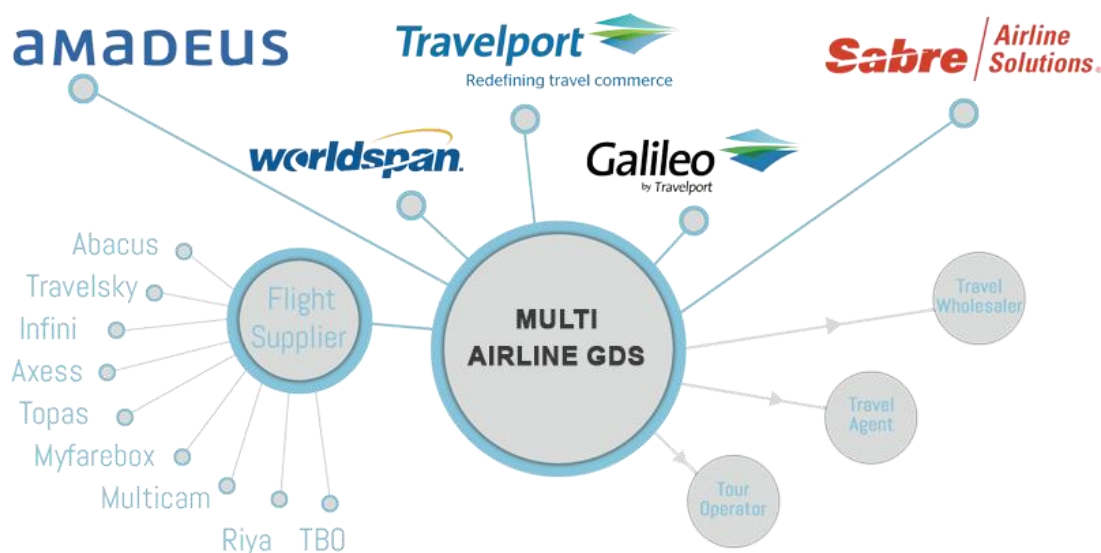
amadeus

Travelport
Redefining travel commerce

Sabre Airline Solutions.

worldspan.

Galileo
by Travelport

Abacus
Travelsky
Infini
Axess
Topas
Myfarebox
Multicam
Riya
TBO

Flight Supplier

MULTI AIRLINE GDS

Travel Wholesaler

Travel Agent

Tour Operator